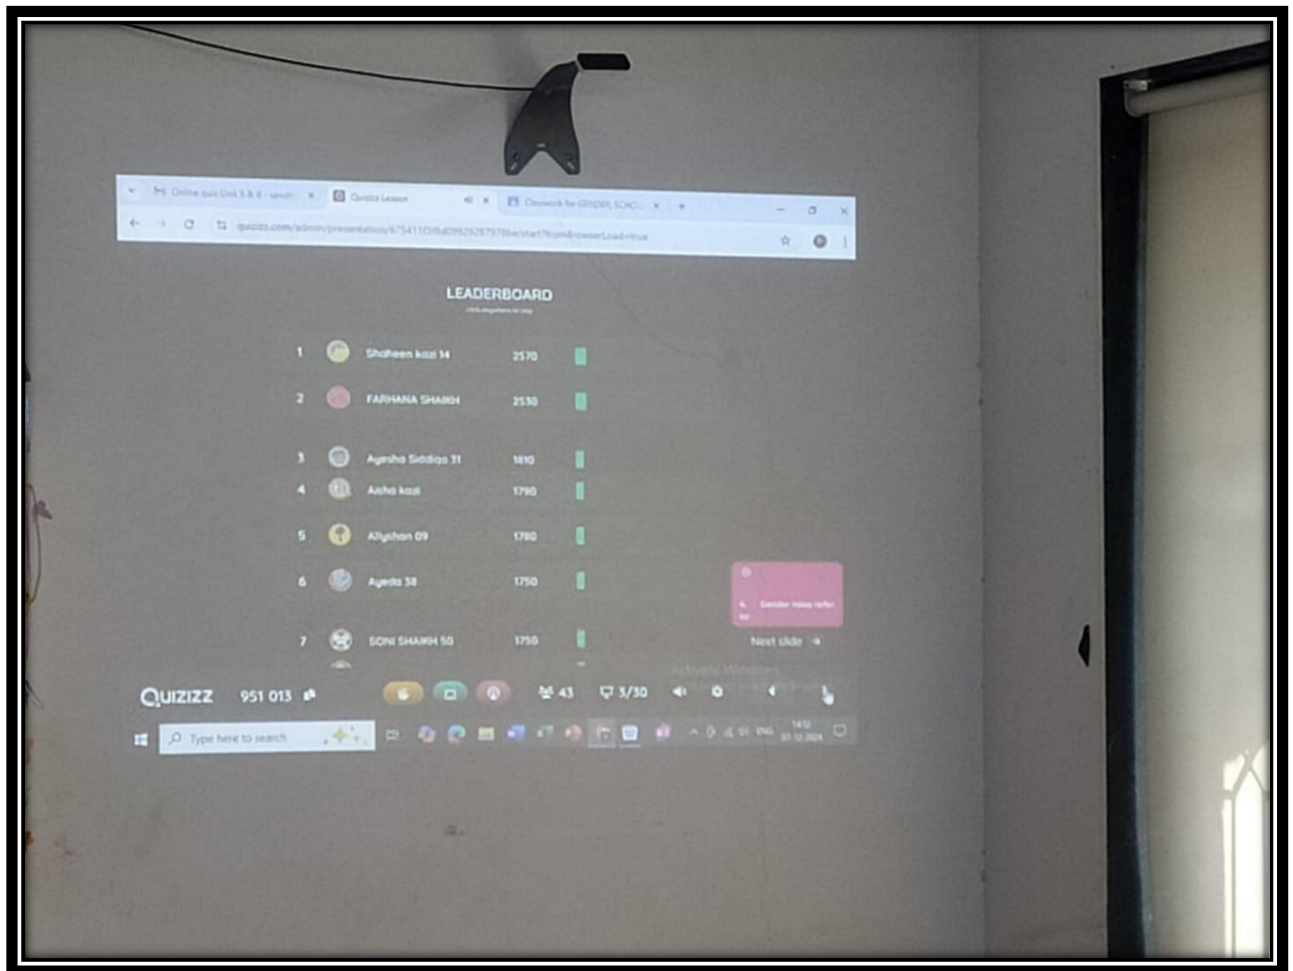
Online quiz Unit 5 & 6 - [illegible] × Quizizz Lesson × Classwork for GENDER, SCHO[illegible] × +

quizizz.com/admin/presentation/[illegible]

LEADERBOARD

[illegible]

| | | |
|---|---|---|
| 1 | Shaheen kazi 14 | 2570 |
| 2 | FARHANA SHAIKH | 2530 |
| 3 | Ayesha Siddiqa 31 | 1810 |
| 4 | Aisha kazi | 1790 |
| 5 | Alfyshan 09 | 1780 |
| 6 | Ayeda 38 | 1750 |
| 7 | SONI SHAIKH 50 | 1750 |

Gender roles refer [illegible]

Next slide →

Activate Windows

Quizizz 951 013

43 3/30

Type here to search

ENG 14:12 07-12-2024